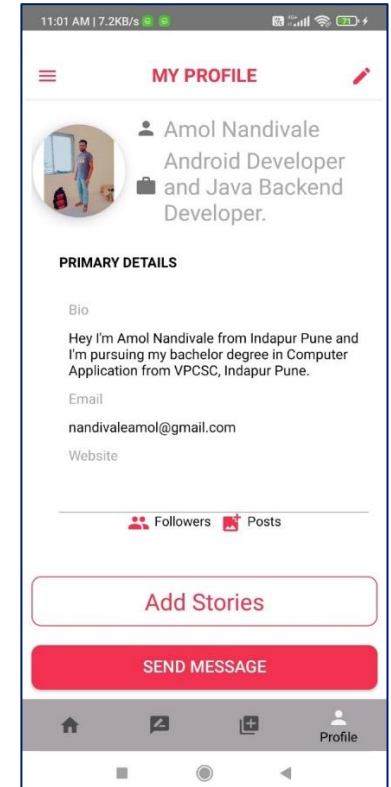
11:01 AM | 7.2KB/s

MY PROFILE

Amol Nandivale

Android Developer and Java Backend Developer.

PRIMARY DETAILS

Bio

Hey I'm Amol Nandivale from Indapur Pune and I'm pursuing my bachelor degree in Computer Application from VPCSC, Indapur Pune.

Email

nandivaleamol@gmail.com

Website

Followers Posts

Add Stories

SEND MESSAGE

Profile